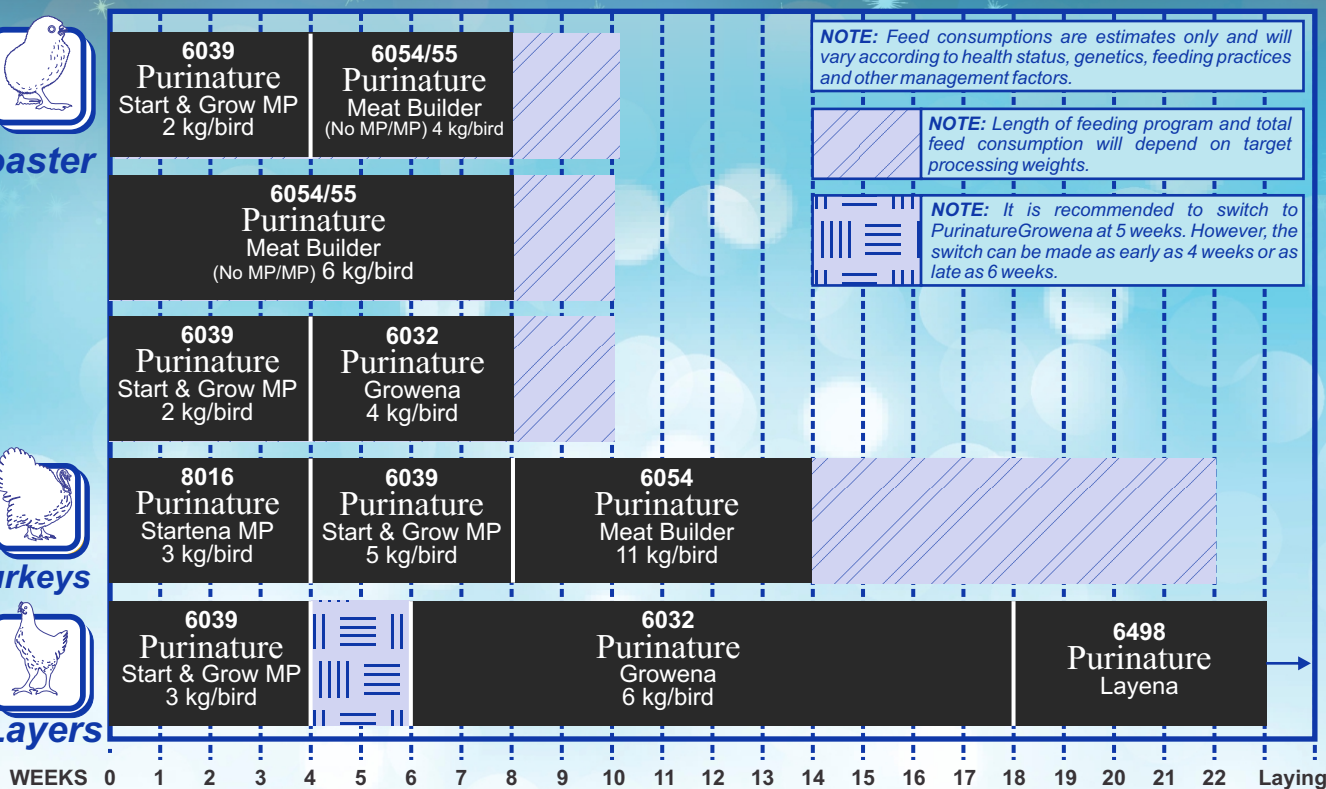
6039
Purinature
Start & Grow MP
2 kg/bird

6054/55
Purinature
Meat Builder
(No MP/MP) 4 kg/bird

NOTE: Feed consumptions are estimates only and will vary according to health status, genetics, feeding practices and other management factors.

NOTE: Length of feeding program and total feed consumption will depend on target processing weights.

oaster

6054/55
Purinature
Meat Builder
(No MP/MP) 6 kg/bird

NOTE: It is recommended to switch to PurinatureGrowena at 5 weeks. However, the switch can be made as early as 4 weeks or as late as 6 weeks.

6039
Purinature
Start & Grow MP
2 kg/bird

6032
Purinature
Growena
4 kg/bird

8016
Purinature
Startena MP
3 kg/bird

6039
Purinature
Start & Grow MP
5 kg/bird

6054
Purinature
Meat Builder
11 kg/bird

urkeys

6039
Purinature
Start & Grow MP
3 kg/bird

6032
Purinature
Growena
6 kg/bird

6498
Purinature
Layena

Layers

WEEKS 0 1 2 3 4 5 6 7 8 9 10 11 12 13 14 15 16 17 18 19 20 21 22 Laying